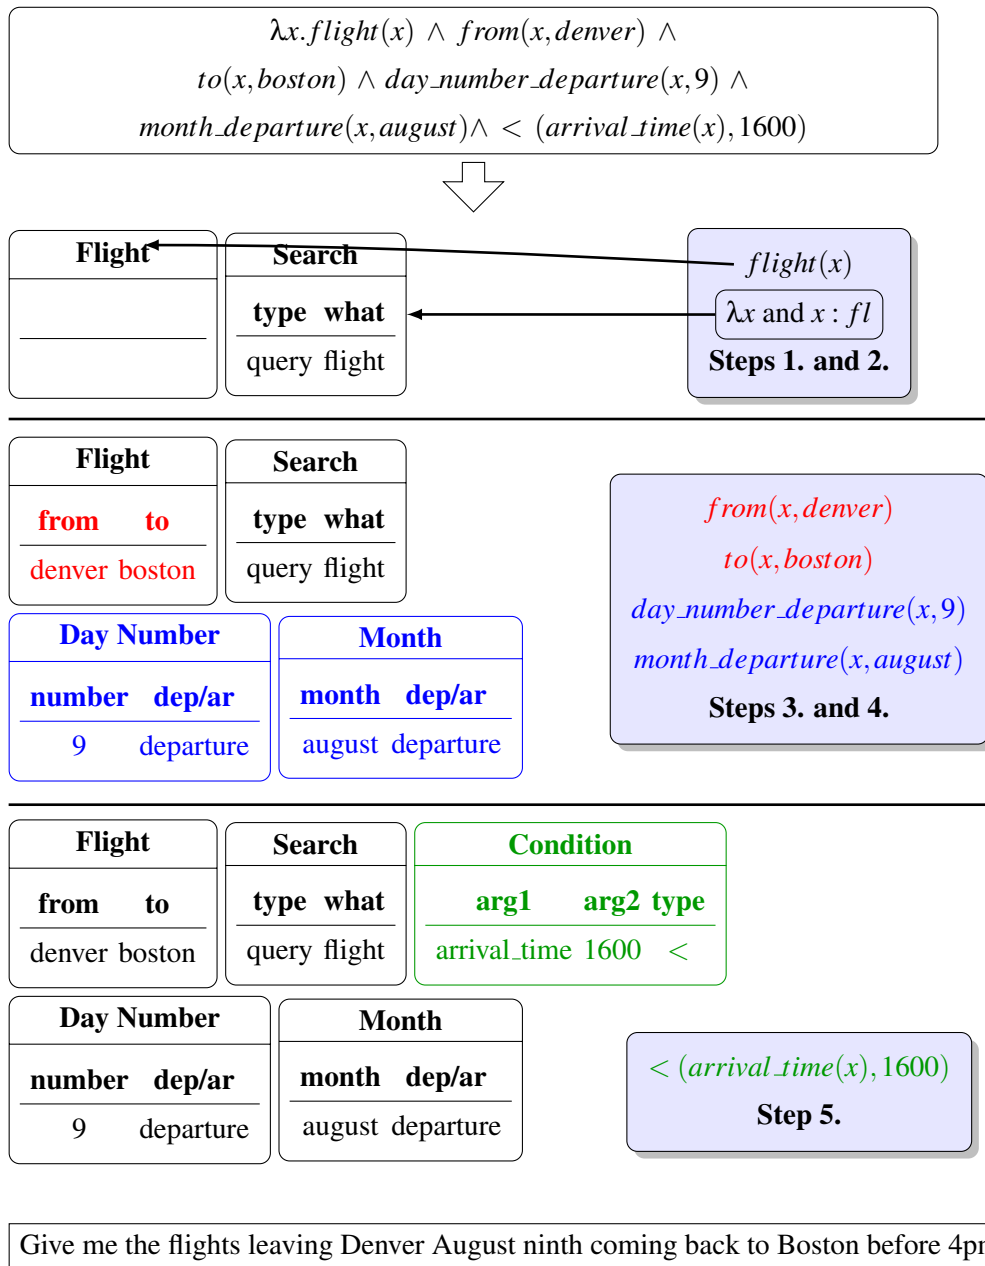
$\lambda x. flight(x) \wedge from(x, denver) \wedge$
$to(x, boston) \wedge day\_number\_departure(x, 9) \wedge$
$month\_departure(x, august) \wedge < (arrival\_time(x), 1600)$

| Flight |
|---|
| |

| Search | |
|---|---|
| type | what |
| query | flight |

$flight(x)$

$\lambda x$ and $x : fl$

Steps 1. and 2.

| Flight | |
|---|---|
| from | to |
| denver | boston |

| Search | |
|---|---|
| type | what |
| query | flight |

| Day Number | |
|---|---|
| number | dep/ar |
| 9 | departure |

| Month | |
|---|---|
| month | dep/ar |
| august | departure |

$from(x, denver)$

$to(x, boston)$

$day\_number\_departure(x, 9)$

$month\_departure(x, august)$

Steps 3. and 4.

| Flight | |
|---|---|
| from | to |
| denver | boston |

| Search | |
|---|---|
| type | what |
| query | flight |

| Condition | | |
|---|---|---|
| arg1 | arg2 | type |
| arrival_time | 1600 | $<$ |

| Day Number | |
|---|---|
| number | dep/ar |
| 9 | departure |

| Month | |
|---|---|
| month | dep/ar |
| august | departure |

$< (arrival\_time(x), 1600)$

Step 5.

Give me the flights leaving Denver August ninth coming back to Boston before 4p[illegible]